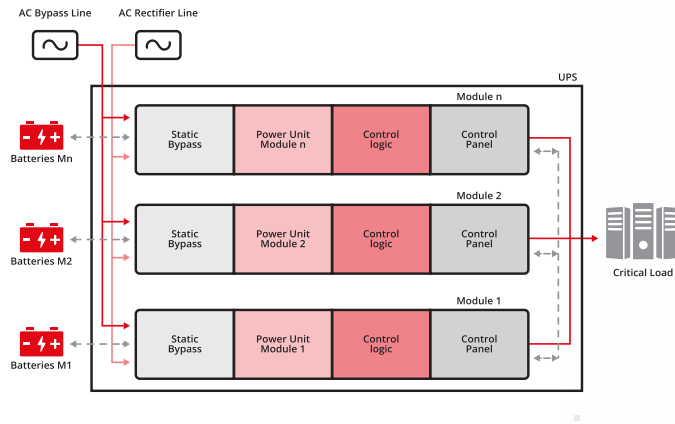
AC Bypass Line
AC Rectifier Line

UPS

Batteries Mn

Module n

| Static Bypass | Power Unit Module n | Control logic | Control Panel |
|---|---|---|---|

Batteries M2

Module 2

| Static Bypass | Power Unit Module 2 | Control logic | Control Panel |
|---|---|---|---|

Critical Load

Batteries M1

Module 1

| Static Bypass | Power Unit Module 1 | Control logic | Control Panel |
|---|---|---|---|